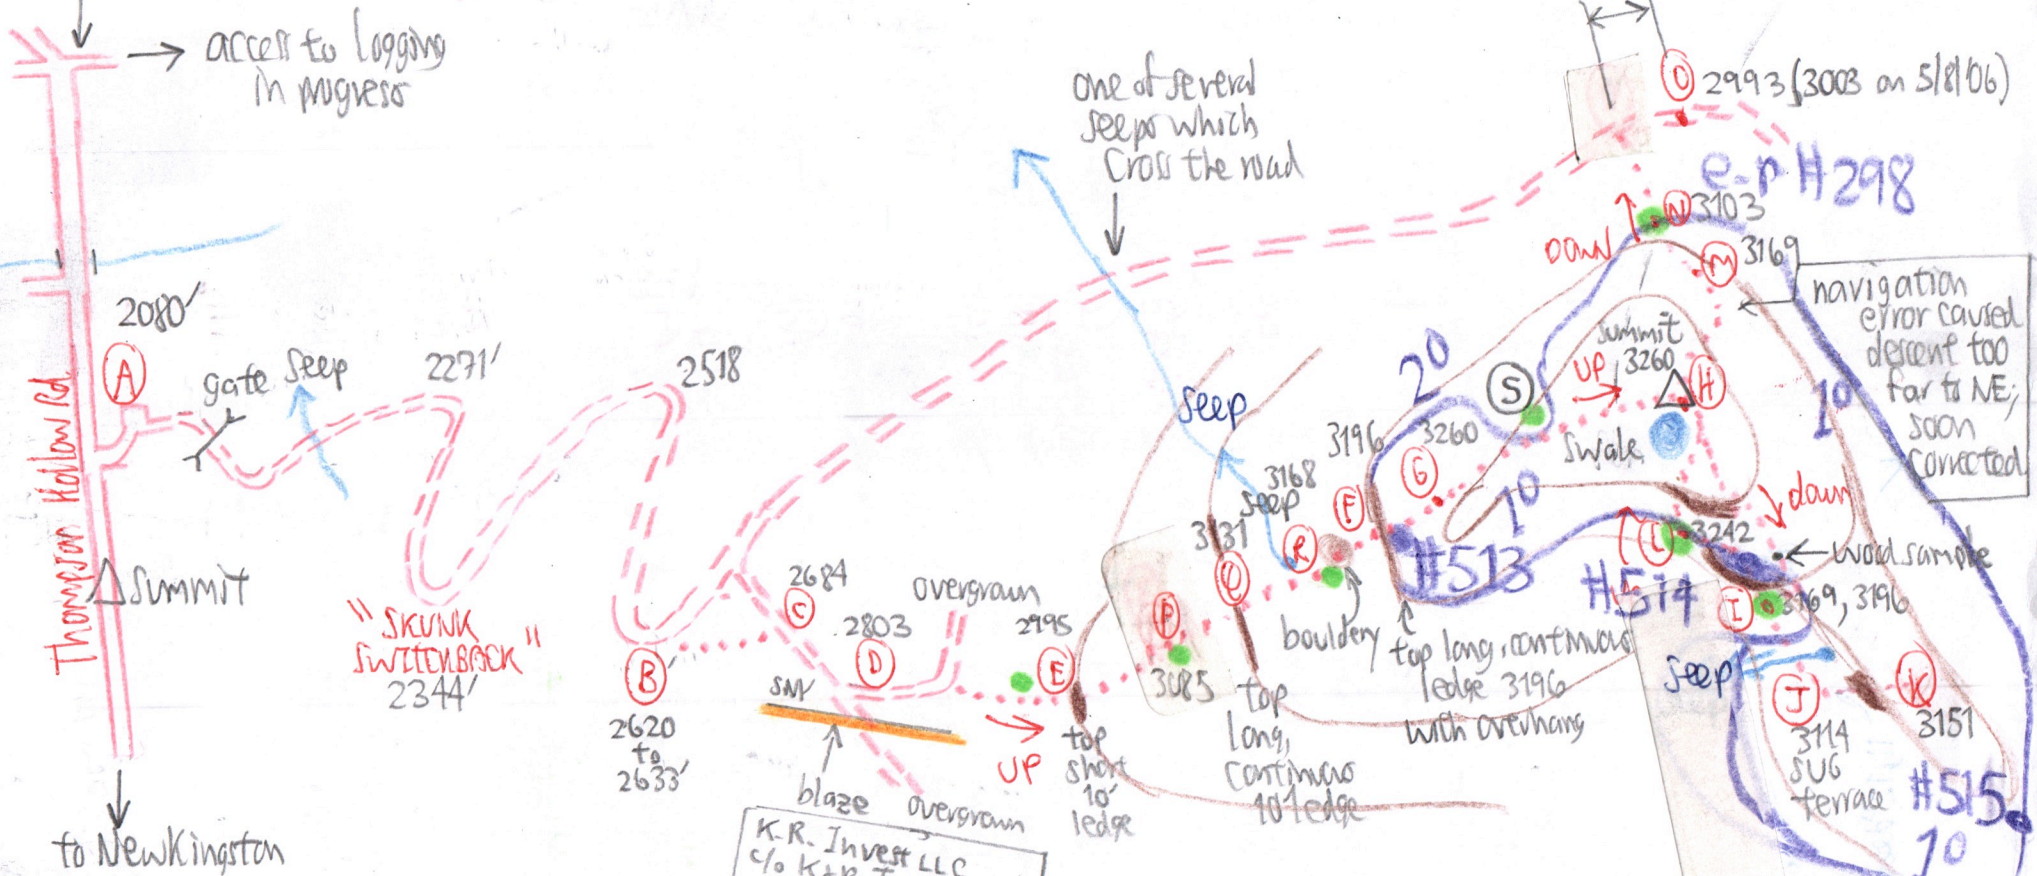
access to logging in progress

one of several seeps which cross the road

O 2993 (3003 on 5/8/06)

e-p #298

N 3103

down

M 3169

navigation error caused descent too far to NE; soon corrected

2080'

A

Thompson Hollow Rd.

gate

seep

2271'

2518

summit 3260

S

up

H

20

10

seep

3196

3260

G

Swale

3168

seep

F

10

"SKUNK SWITCHBACK" 2344'

Summit

B

2620 to 2633'

2684

C

2803

D

overgrown

2995

E

3131

Q

R

P

3085

boulders

top long, continuous ledge 3196 with overhang

#513

L

3242

#514

down

wood sample

I

3169, 3196

seep

J

3114

SUG terrace

K

3151

#515

10

SW

blaze

overgrown

up

top short 10' ledge

top long, continuous 10' ledge

K.R. Invest LLC
c/o K+R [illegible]

to New Kingston